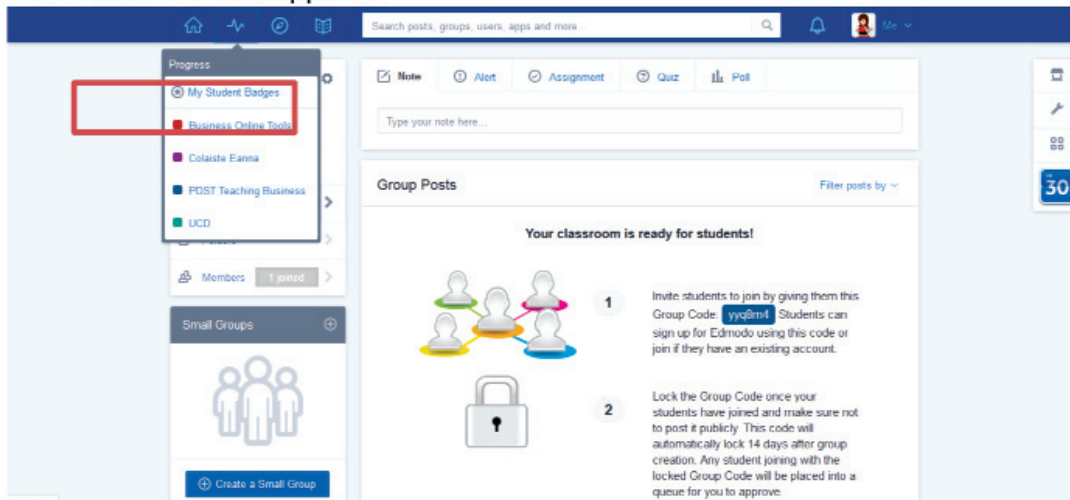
Search posts, groups, users, apps and more...

Me

Progress

My Student Badges

Business Online Tools

Colaiste Eanna

PDST Teaching Business

UCD

Note

Alert

Assignment

Quiz

Poll

Type your note here...

Group Posts

Filter posts by

Your classroom is ready for students!

Members 1 joined

Small Groups

1

Invite students to join by giving them this Group Code: yyq8m4 Students can sign up for Edmodo using this code or join if they have an existing account.

2

Lock the Group Code once your students have joined and make sure not to post it publicly. This code will automatically lock 14 days after group creation. Any student joining with the locked Group Code will be placed into a queue for you to approve.

Create a Small Group

30